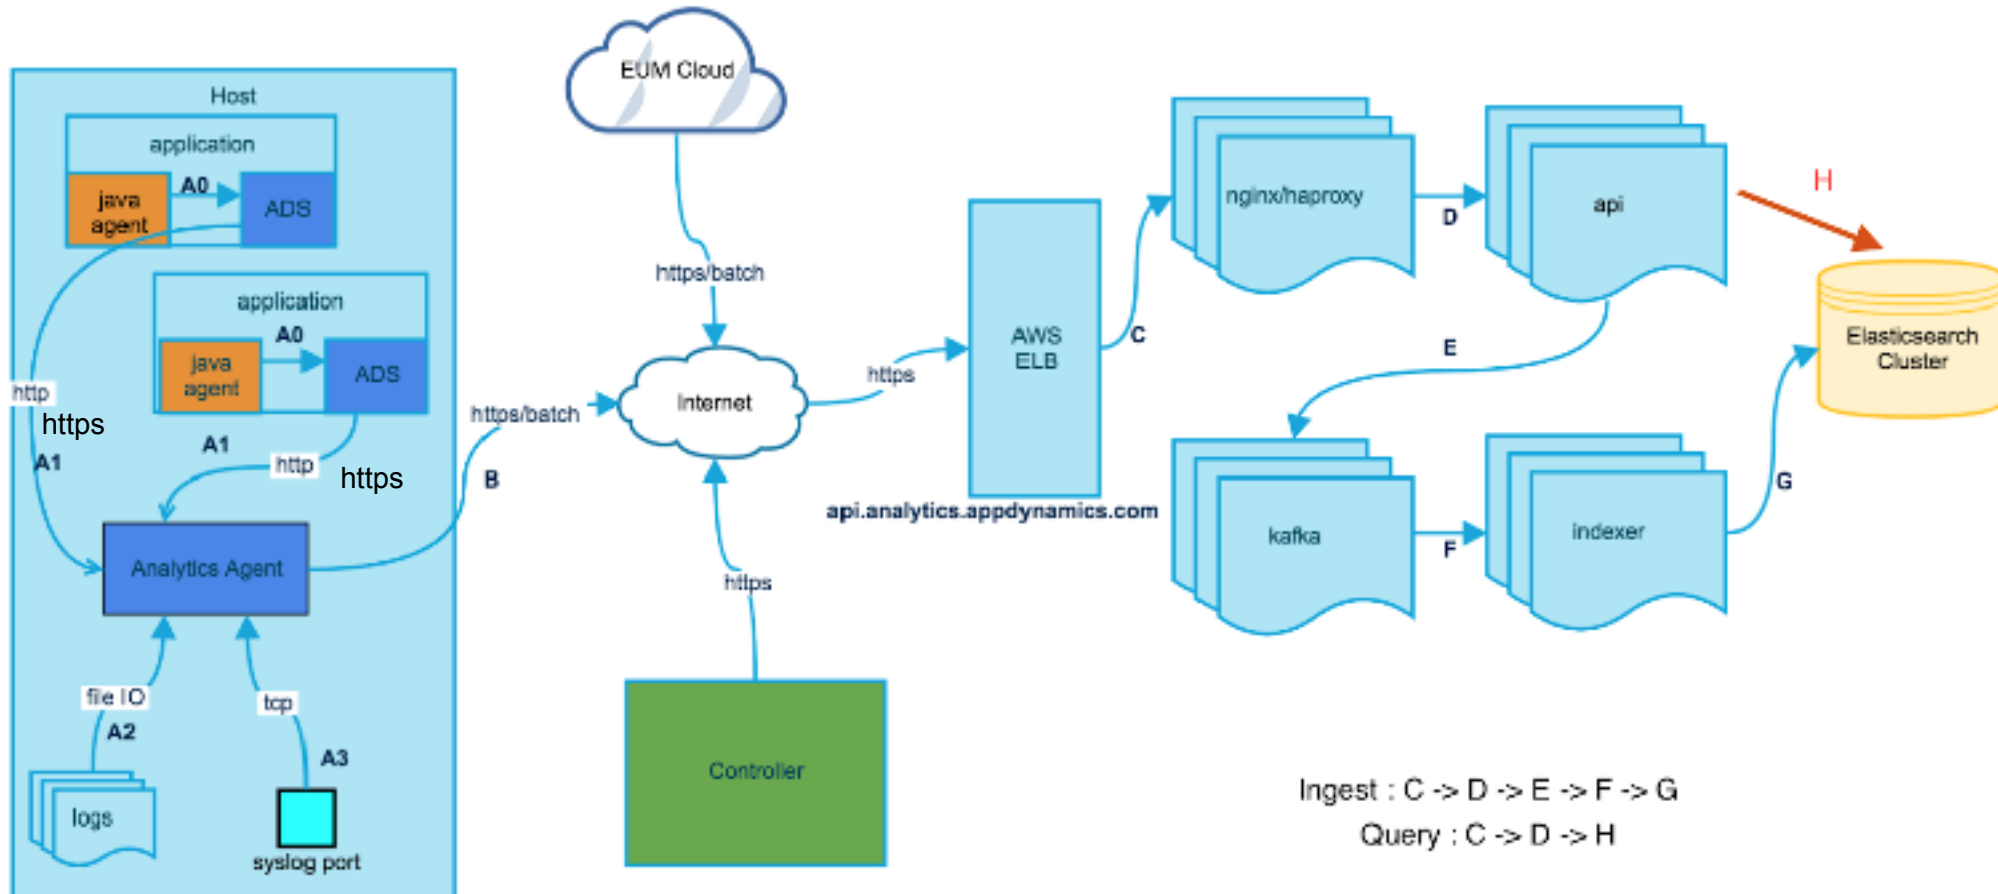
Host

application

java agent

A0

ADS

application

A0

java agent

ADS

http

https

A1

A1

http

https

Analytics Agent

file IO

A2

tcp

A3

logs

syslog port

EUM Cloud

https/batch

https/batch

B

Internet

https

https

Controller

AWS ELB

C

api.analytics.appdynamics.com

nginx/haproxy

D

api

H

Elasticsearch Cluster

E

kafka

F

indexer

G

Ingest : C -> D -> E -> F -> G

Query : C -> D -> H